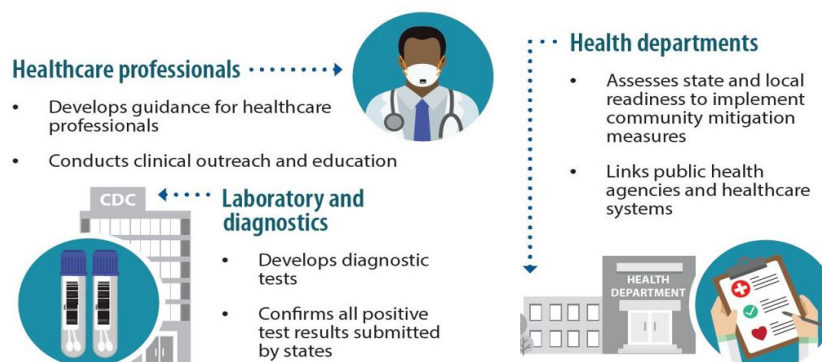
Healthcare professionals

- Develops guidance for healthcare professionals
- Conducts clinical outreach and education

CDC

Laboratory and diagnostics

- Develops diagnostic tests
- Confirms all positive test results submitted by states

Health departments

- Assesses state and local readiness to implement community mitigation measures
- Links public health agencies and healthcare systems

HEALTH DEPARTMENT